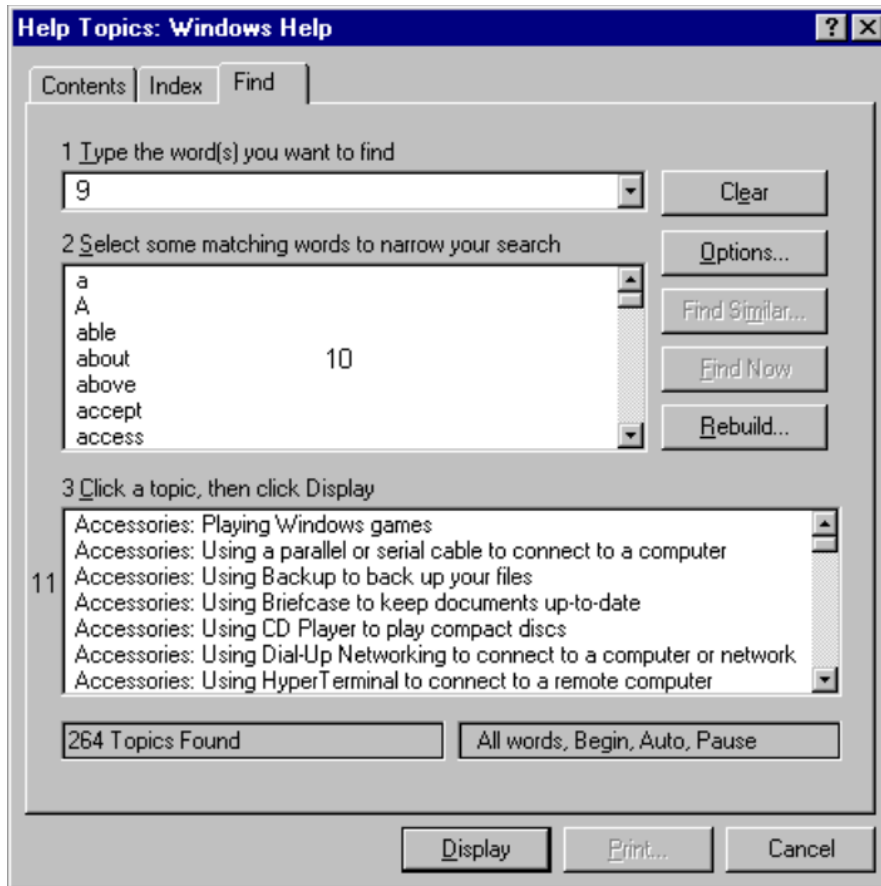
Help Topics: Windows Help

? X

Contents | Index | Find

1 Type the word(s) you want to find

9

Clear

2 Select some matching words to narrow your search

a
A
able
about
above
accept
access

10

Options...

Find Similar...

Find Now

Rebuild...

3 Click a topic, then click Display

11

Accessories: Playing Windows games
Accessories: Using a parallel or serial cable to connect to a computer
Accessories: Using Backup to back up your files
Accessories: Using Briefcase to keep documents up-to-date
Accessories: Using CD Player to play compact discs
Accessories: Using Dial-Up Networking to connect to a computer or network
Accessories: Using HyperTerminal to connect to a remote computer

264 Topics Found

All words, Begin, Auto, Pause

Display

Print...

Cancel